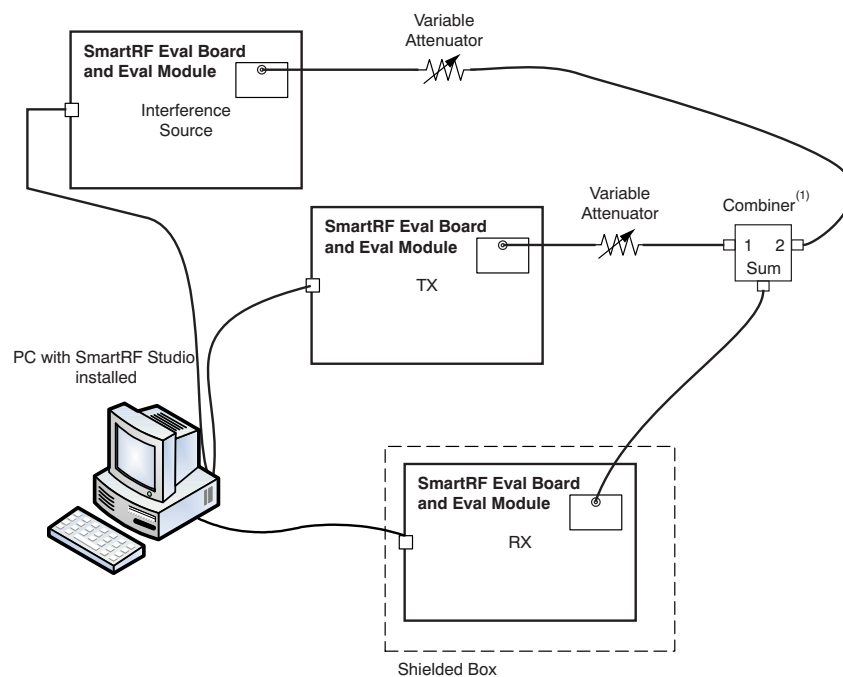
Variable Attenuator

SmartRF Eval Board and Eval Module

Interference Source

Variable Attenuator

Combiner$^{(1)}$

SmartRF Eval Board and Eval Module

TX

1 2

Sum

PC with SmartRF Studio installed

SmartRF Eval Board and Eval Module

RX

Shielded Box